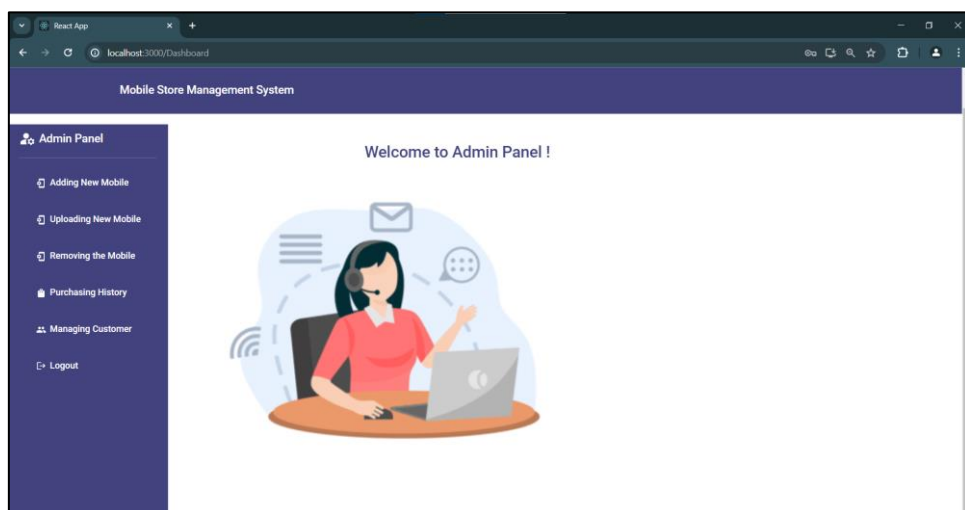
React App
localhost:3000/Dashboard

Mobile Store Management System

Admin Panel

Adding New Mobile

Uploading New Mobile

Removing the Mobile

Purchasing History

Managing Customer

Logout

Welcome to Admin Panel !